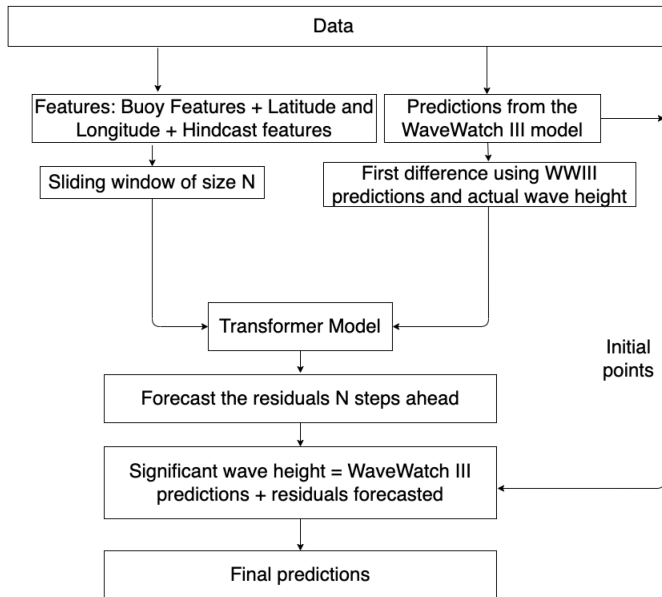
Data

Features: Buoy Features + Latitude and Longitude + Hindcast features

Predictions from the WaveWatch III model

Sliding window of size N

First difference using WWIII predictions and actual wave height

Transformer Model

Initial points

Forecast the residuals N steps ahead

Significant wave height = WaveWatch III predictions + residuals forecasted

Final predictions